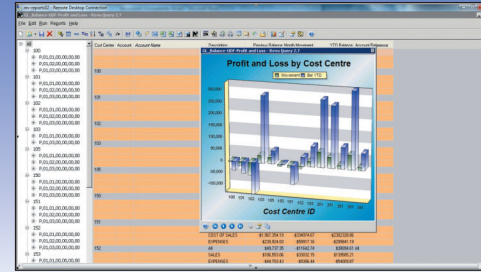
srv-reports02 - Remote Desktop Connection

02_Balance-SDF Profit and Loss - Nova Query 2.1

File Edit Run Reports Help

Cost Centre Account Account Name

Description Previous Balance Month Movement YTD Balance Account Reference

02_Balance-SDF Profit and Loss - Nova Query 2.1

Profit and Loss by Cost Centre

Movement Bal YTD

350,000
300,000
250,000
200,000
150,000
100,000
50,000
0
-50,000
-100,000

100 101 102 103 104 105 106 107 108 109 110 111 112 113

Cost Centre ID

All
100
101
102
103
105
150
151
152
153

100
101
102
103
150
151
152

COST OF SALES $1,567,264.13 $234574.67 $2362320.06
EXPENSES $230,824.60 $59957.16 $299641.19
All $49,737.35 -$115442.74 $36094.61 ll
SALES $195,553.06 $53852.19 $218595.21
EXPENSES $468,763.82 $8586.44 $54936.87